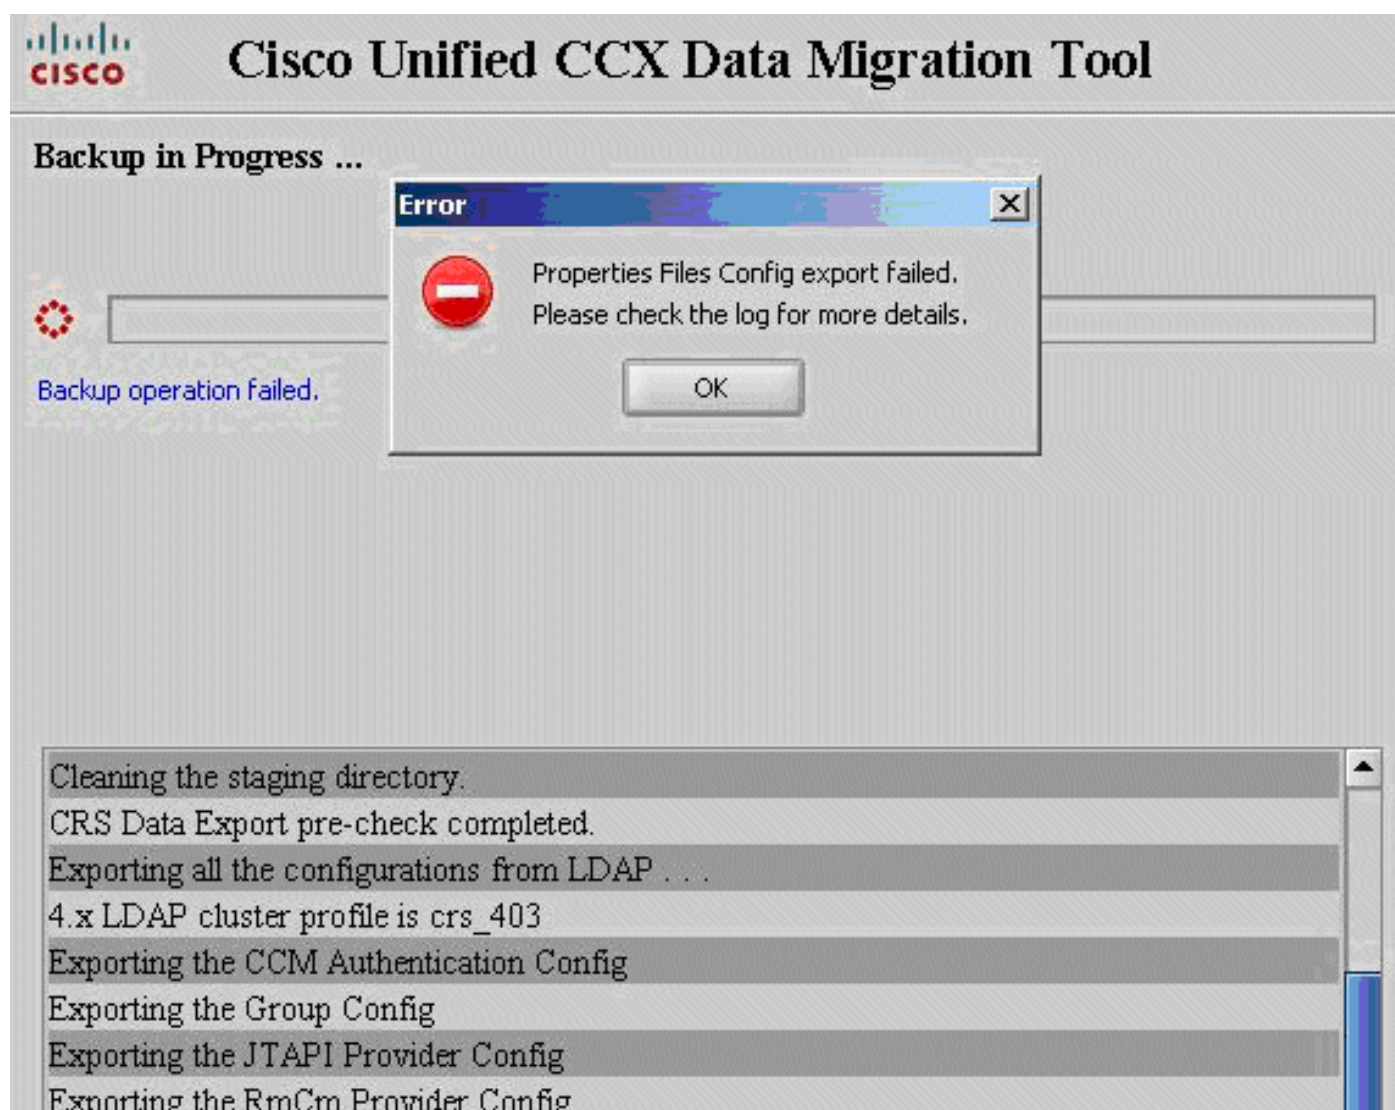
cisco

Cisco Unified CCX Data Migration Tool

Backup in Progress ...

Error

Properties Files Config export failed.
Please check the log for more details.

OK

Backup operation failed.

Cleaning the staging directory.
CRS Data Export pre-check completed.
Exporting all the configurations from LDAP . . .
4.x LDAP cluster profile is crs_403
Exporting the CCM Authentication Config
Exporting the Group Config
Exporting the JTAPI Provider Config
Exporting the RmCm Provider Config